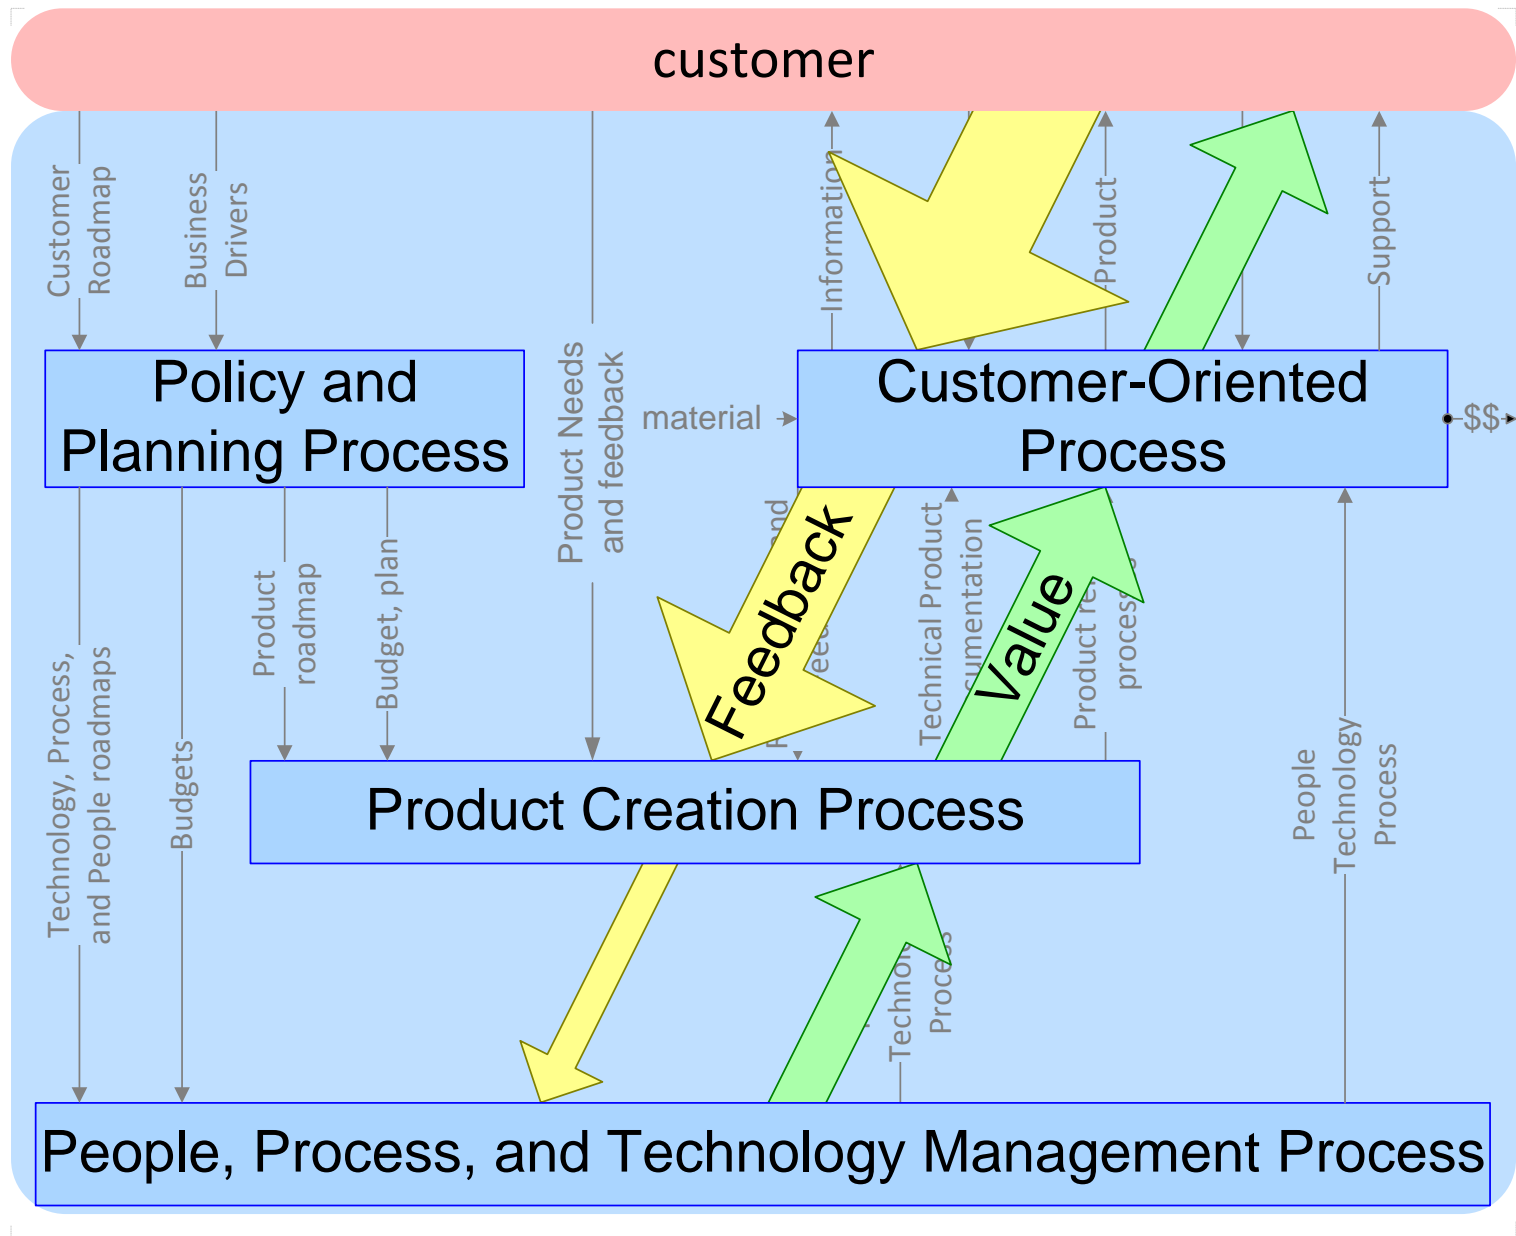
customer

Customer Roadmap

Business Drivers

Product Needs and feedback

Information

Product

Support

Policy and Planning Process

material

Customer-Oriented Process

$$

Feedback

Value

Product roadmap

Budget, plan

Technical Product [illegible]cumentation

Product re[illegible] process

Technology, Process, and People roadmaps

Budgets

People Technology Process

Product Creation Process

Technolo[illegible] Process

People, Process, and Technology Management Process